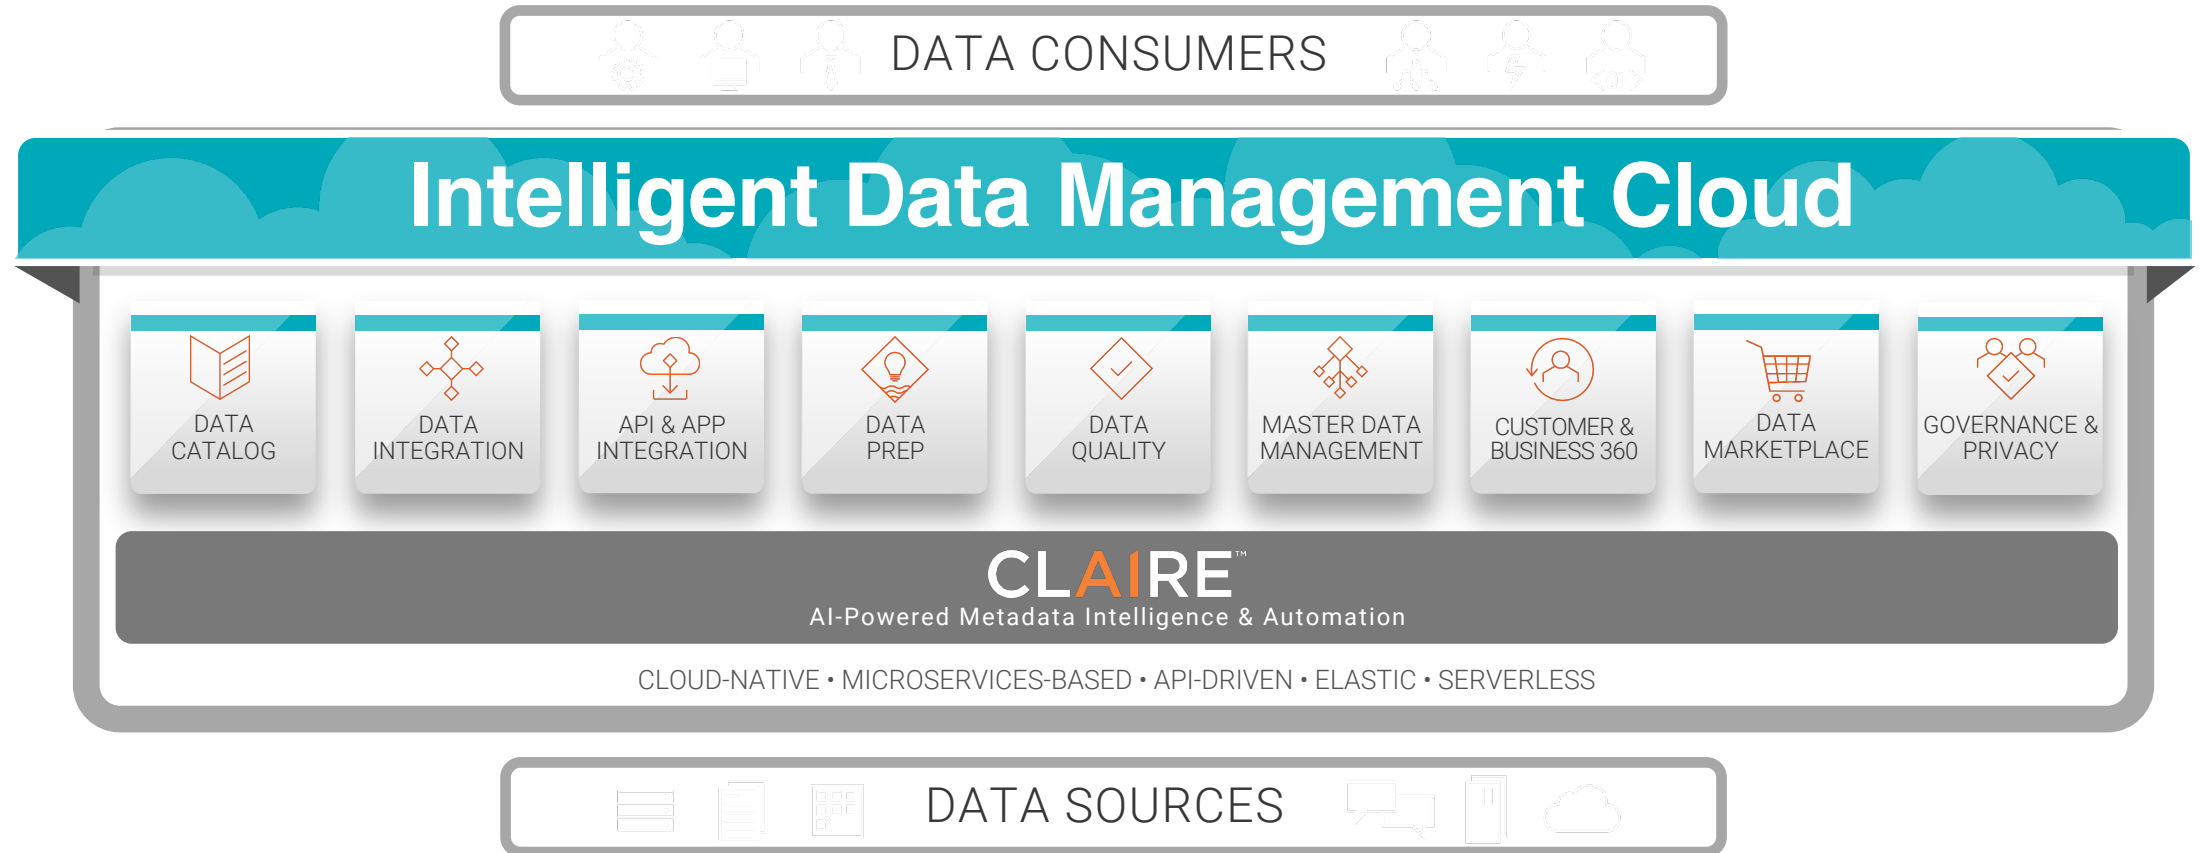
DATA CONSUMERS

Intelligent Data Management Cloud

DATA CATALOG

DATA INTEGRATION

API & APP INTEGRATION

DATA PREP

DATA QUALITY

MASTER DATA MANAGEMENT

CUSTOMER & BUSINESS 360

DATA MARKETPLACE

GOVERNANCE & PRIVACY

CLAIRE™

AI-Powered Metadata Intelligence & Automation

CLOUD-NATIVE • MICROSERVICES-BASED • API-DRIVEN • ELASTIC • SERVERLESS

DATA SOURCES